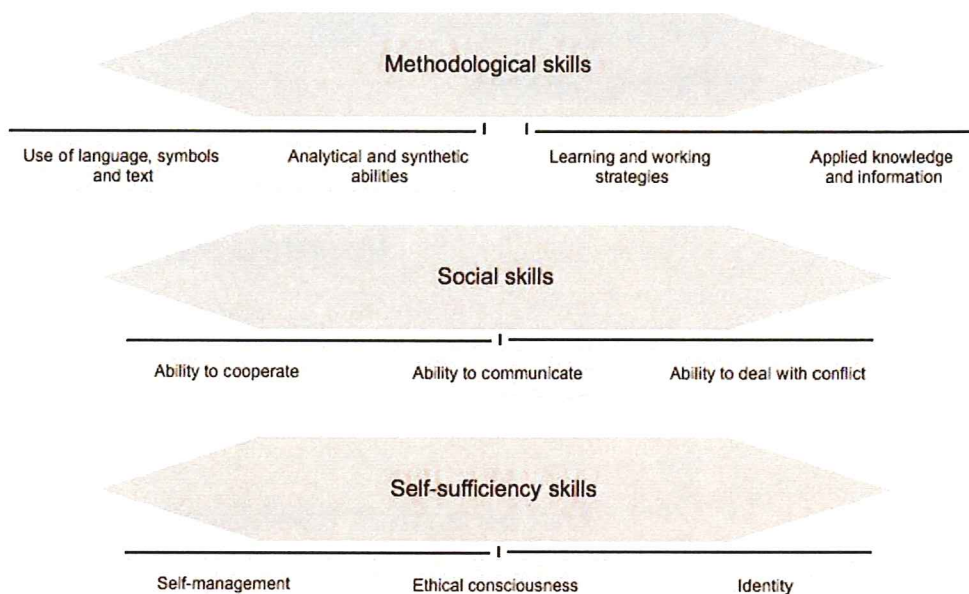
Methodological skills

Use of language, symbols and text

Analytical and synthetic abilities

Learning and working strategies

Applied knowledge and information

Social skills

Ability to cooperate

Ability to communicate

Ability to deal with conflict

Self-sufficiency skills

Self-management

Ethical consciousness

Identity